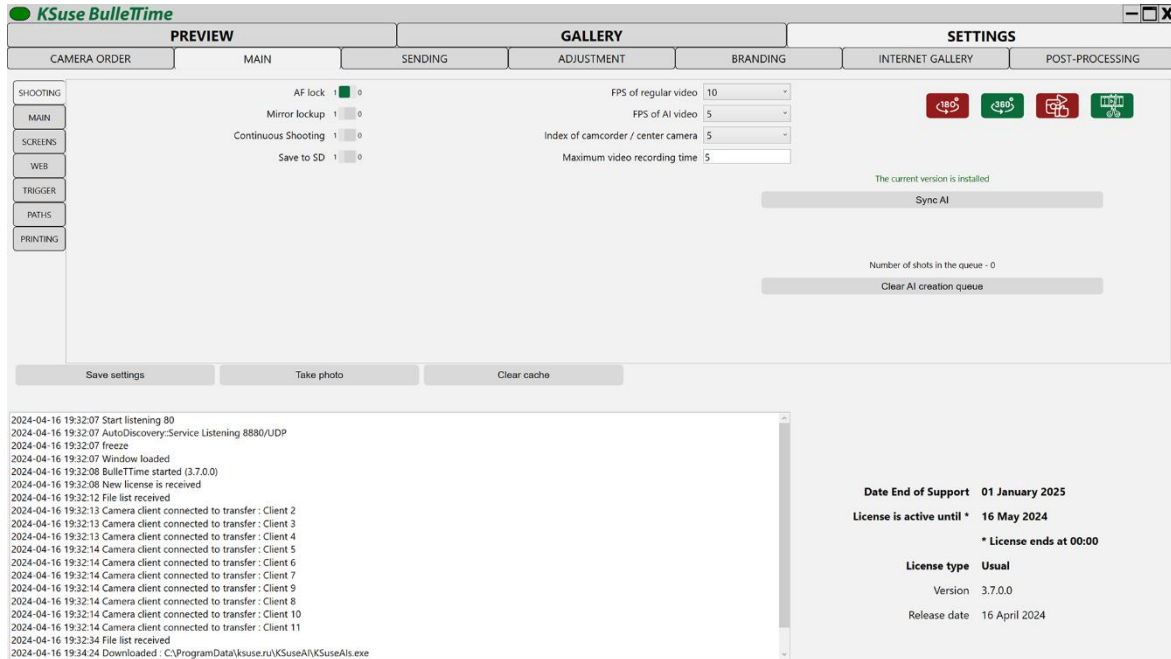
KSuse BulleTTime

PREVIEW | GALLERY | SETTINGS

CAMERA ORDER | MAIN | SENDING | ADJUSTMENT | BRANDING | INTERNET GALLERY | POST-PROCESSING

SHOOTING
MAIN
SCREENS
WEB
TRIGGER
PATHS
PRINTING

AF lock 1 0
Mirror lockup 1 0
Continuous Shooting 1 0
Save to SD 1 0

FPS of regular video 10
FPS of AI video 5
Index of camcorder / center camera 5
Maximum video recording time 5

180 360

The current version is installed
Sync AI

Number of shots in the queue - 0
Clear AI creation queue

Save settings | Take photo | Clear cache

2024-04-16 19:32:07 Start listening 80
2024-04-16 19:32:07 AutoDiscovery::Service Listening 8880/UDP
2024-04-16 19:32:07 freeze
2024-04-16 19:32:07 Window loaded
2024-04-16 19:32:08 BulleTTime started (3.7.0.0)
2024-04-16 19:32:08 New license is received
2024-04-16 19:32:12 File list received
2024-04-16 19:32:13 Camera client connected to transfer : Client 2
2024-04-16 19:32:13 Camera client connected to transfer : Client 3
2024-04-16 19:32:13 Camera client connected to transfer : Client 4
2024-04-16 19:32:14 Camera client connected to transfer : Client 5
2024-04-16 19:32:14 Camera client connected to transfer : Client 6
2024-04-16 19:32:14 Camera client connected to transfer : Client 7
2024-04-16 19:32:14 Camera client connected to transfer : Client 9
2024-04-16 19:32:14 Camera client connected to transfer : Client 8
2024-04-16 19:32:14 Camera client connected to transfer : Client 10
2024-04-16 19:32:14 Camera client connected to transfer : Client 11
2024-04-16 19:32:34 File list received
2024-04-16 19:34:24 Downloaded : C:\ProgramData\ksuse.ru\KSuseAI\KSuseAIs.exe

Date End of Support 01 January 2025
License is active until * 16 May 2024
* License ends at 00:00
License type Usual
Version 3.7.0.0
Release date 16 April 2024